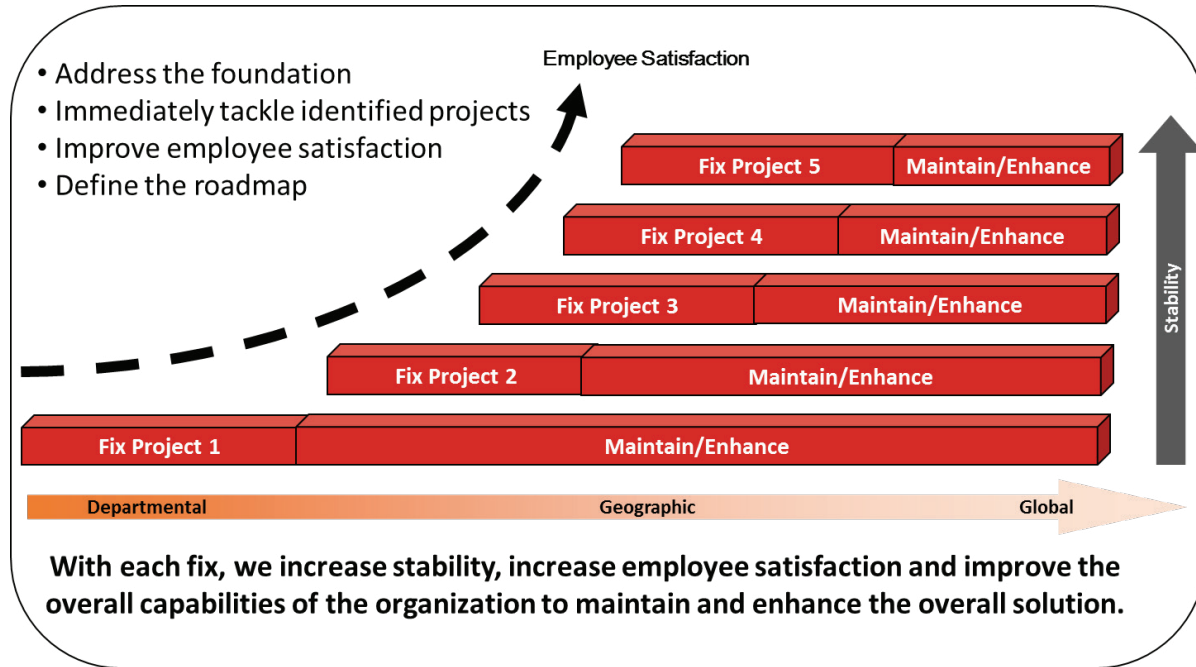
• Address the foundation
• Immediately tackle identified projects
• Improve employee satisfaction
• Define the roadmap

Employee Satisfaction

Fix Project 5 | Maintain/Enhance

Fix Project 4 | Maintain/Enhance

Fix Project 3 | Maintain/Enhance

Fix Project 2 | Maintain/Enhance

Fix Project 1 | Maintain/Enhance

Stability

Departmental Geographic Global

With each fix, we increase stability, increase employee satisfaction and improve the overall capabilities of the organization to maintain and enhance the overall solution.